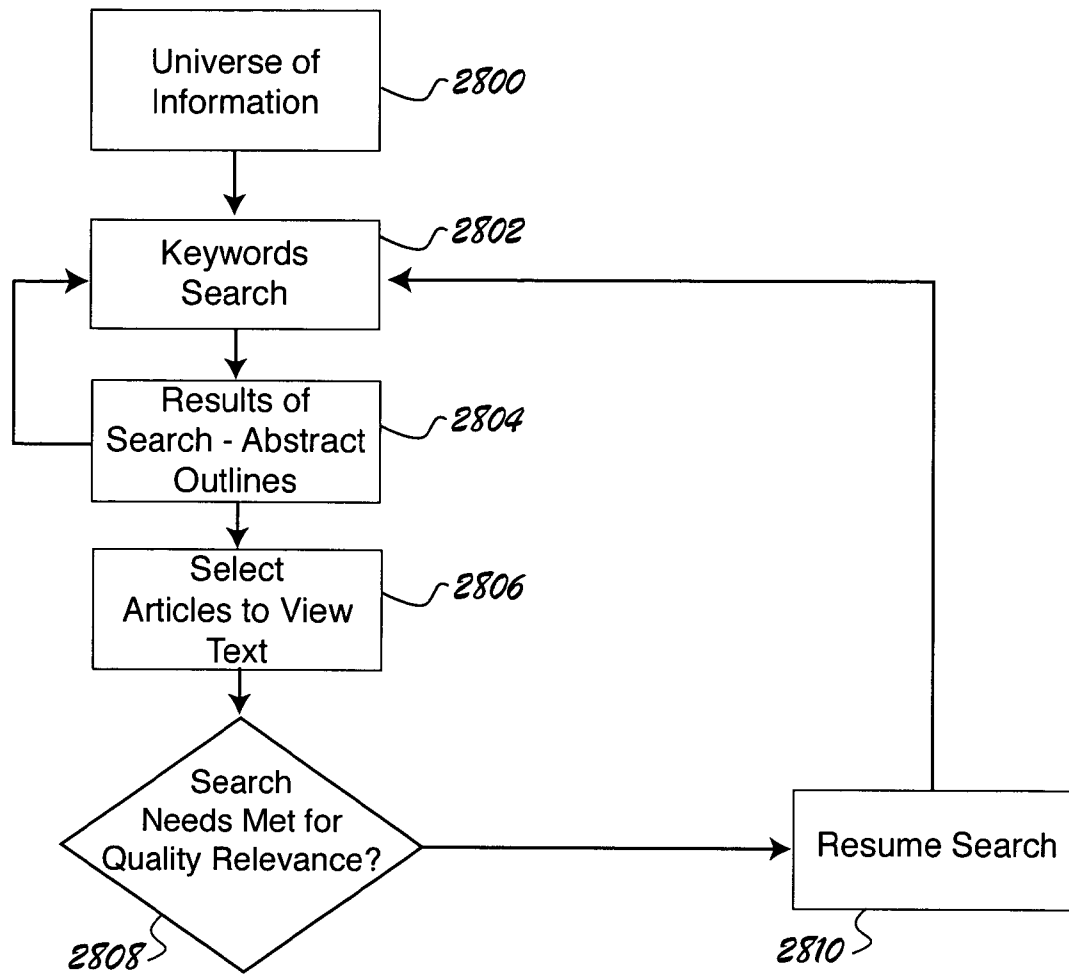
Universe of Information

2800

Keywords Search

2802

Results of Search - Abstract Outlines

2804

Select Articles to View Text

2806

Search Needs Met for Quality Relevance?

Resume Search

2808

2810